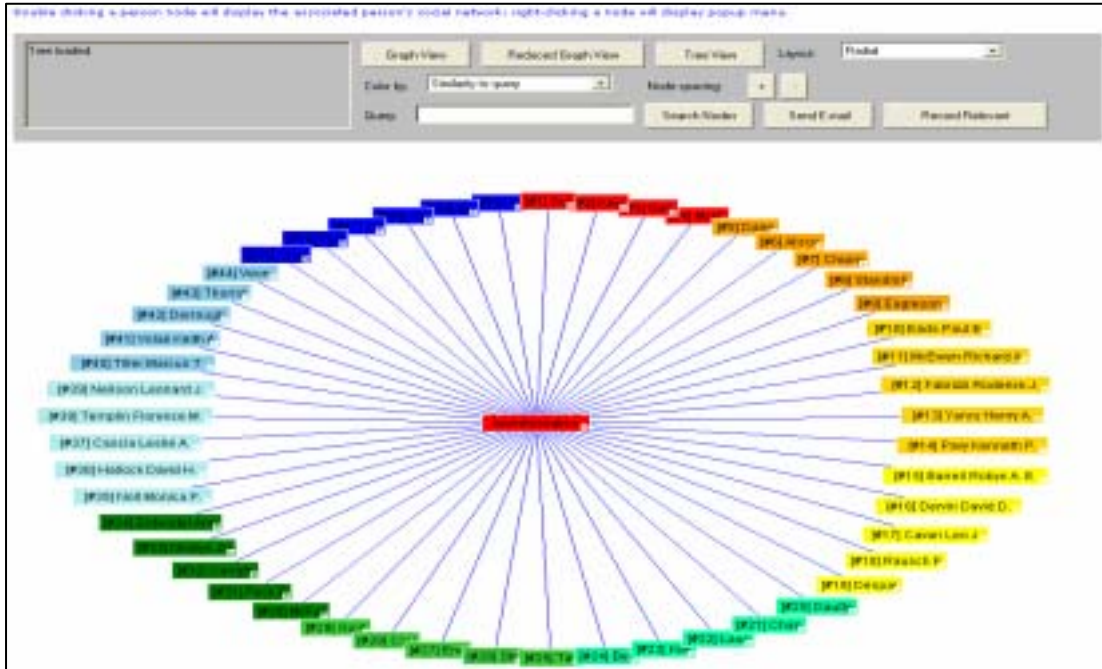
Double clicking a person node will display the associated person's social network; right-clicking a node will display popup menu.

Tree loaded.

Graph View
Reduced Graph View
Tree View
Layout:
Radial
Color by:
Similarity to query
Node spacing:
+
-
Query:
Search Nodes
Send E-mail
Record Relevant

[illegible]
[#1] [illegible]
[#2] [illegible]
[#3] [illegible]
[#4] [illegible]
[#5] Gale*
[#6] Moor*
[#7] Chair*
[#8] Standa*
[#9] Expressi*
[#10] Bode Paul B*
[#11] McEwen Richard F*
[#12] Fabrizio Rodolfo J*
[#13] Yerxa Henry A*
[#14] Possiannath P*
[#15] Barrett Robyn A. R*
[#16] Dervin David D*
[#17] Cavan Leo J*
[#18] Rausch P*
[#19] Desjar*
[#20] Daub*
[#21] Chair*
[#22] Line*
[#23] Her*
[#24] De*
[#25] Te*
[#26] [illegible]
[#27] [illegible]
[#28] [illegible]
[#29] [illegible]
[#30] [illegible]
[#31] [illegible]
[#32] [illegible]
[#33] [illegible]
[#34] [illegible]
[#35] Holt Monica P*
[#36] Hallock David H*
[#37] Cuccia Leslie A*
[#38] Templin Florence M*
[#39] Neilson Leonard J*
[#40] Tiller Marcus T*
[#41] Vidal Keith P*
[#42] Dental*
[#43] Theory*
[#44] Voice*
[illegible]